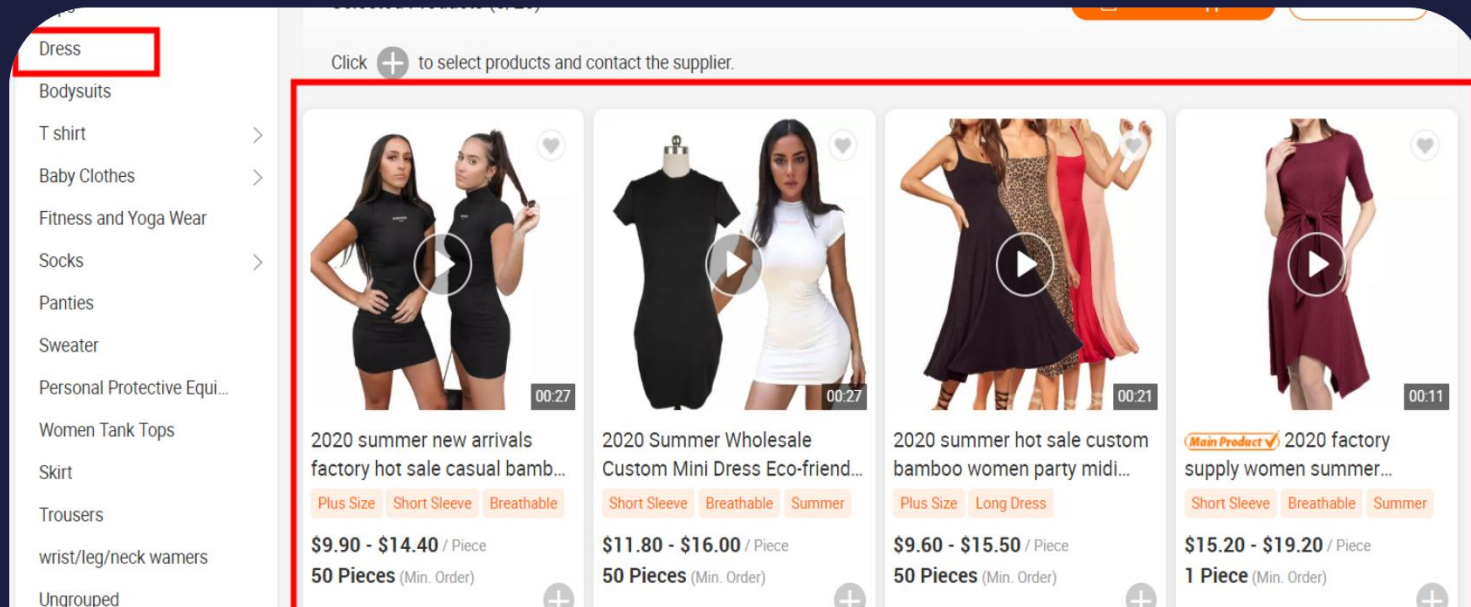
Dress
Bodysuits
T shirt
Baby Clothes
Fitness and Yoga Wear
Socks
Panties
Sweater
Personal Protective Equi...
Women Tank Tops
Skirt
Trousers
wrist/leg/neck wamers
Ungrouped

Click to select products and contact the supplier.

00:27
2020 summer new arrivals factory hot sale casual bamb...
Plus Size Short Sleeve Breathable
$9.90 - $14.40 / Piece
50 Pieces (Min. Order)

00:27
2020 Summer Wholesale Custom Mini Dress Eco-friend...
Short Sleeve Breathable Summer
$11.80 - $16.00 / Piece
50 Pieces (Min. Order)

00:21
2020 summer hot sale custom bamboo women party midi...
Plus Size Long Dress
$9.60 - $15.50 / Piece
50 Pieces (Min. Order)

00:11
Main Product 2020 factory supply women summer...
Short Sleeve Breathable Summer
$15.20 - $19.20 / Piece
1 Piece (Min. Order)